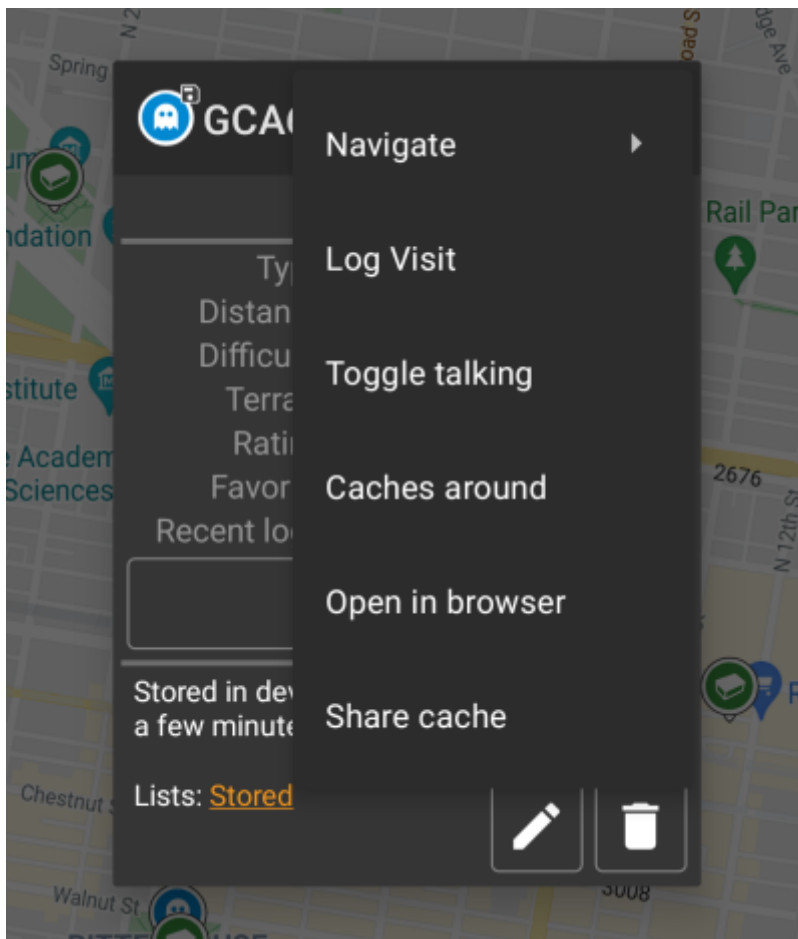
Spring

GCA

Typ
Distan
Difficu
Terra
Ratin
Favor
Recent lo

Stored in dev
a few minute

Lists: Stored

Navigate

Log Visit

Toggle talking

Caches around

Open in browser

Share cache

ndation

stitute

Academ
Sciences

Rail Par

2676

N 12th S

Chestnut S

Walnut St

3008